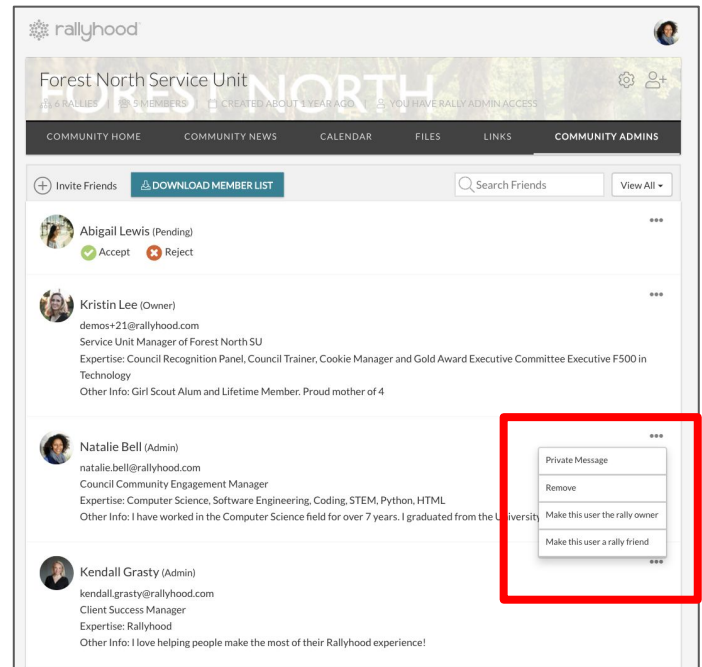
rallyhood

Forest North Service Unit

6 RALLIES | 5 MEMBERS | CREATED ABOUT 1 YEAR AGO | YOU HAVE RALLY ADMIN ACCESS

COMMUNITY HOME COMMUNITY NEWS CALENDAR FILES LINKS COMMUNITY ADMINS

Invite Friends DOWNLOAD MEMBER LIST Search Friends View All

Abigail Lewis (Pending)
Accept Reject

Kristin Lee (Owner)
demos+21@rallyhood.com
Service Unit Manager of Forest North SU
Expertise: Council Recognition Panel, Council Trainer, Cookie Manager and Gold Award Executive Committee Executive F500 in Technology
Other Info: Girl Scout Alum and Lifetime Member. Proud mother of 4

Natalie Bell (Admin)
natalie.bell@rallyhood.com
Council Community Engagement Manager
Expertise: Computer Science, Software Engineering, Coding, STEM, Python, HTML
Other Info: I have worked in the Computer Science field for over 7 years. I graduated from the University

Private Message
Remove
Make this user the rally owner
Make this user a rally friend

Kendall Grasty (Admin)
kendall.grasty@rallyhood.com
Client Success Manager
Expertise: Rallyhood
Other Info: I love helping people make the most of their Rallyhood experience!